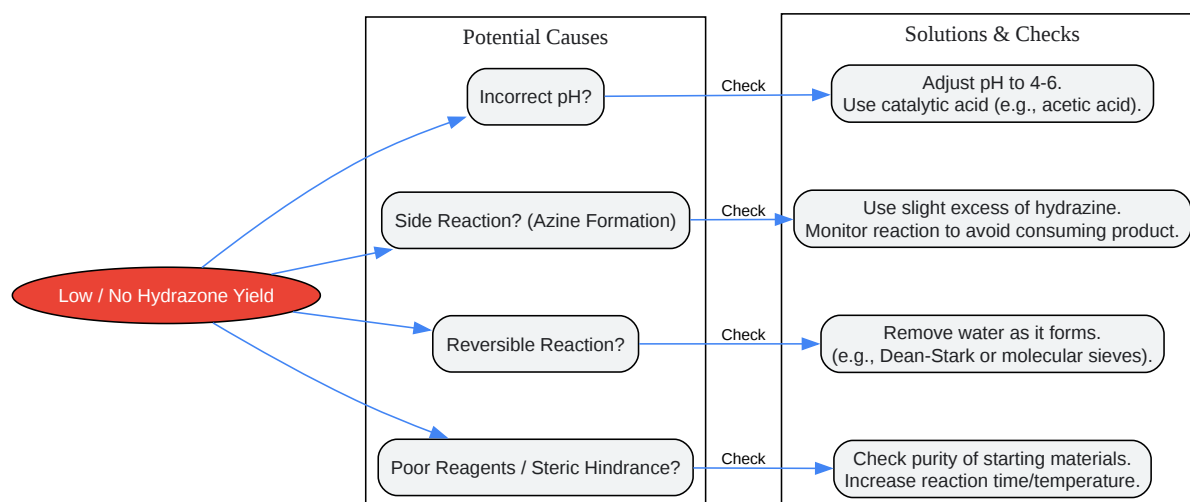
Potential Causes

Solutions & Checks

Low / No Hydrazone Yield

Incorrect pH?

Check

Adjust pH to 4-6.
Use catalytic acid (e.g., acetic acid).

Side Reaction? (Azine Formation)

Check

Use slight excess of hydrazine.
Monitor reaction to avoid consuming product.

Reversible Reaction?

Check

Remove water as it forms.
(e.g., Dean-Stark or molecular sieves).

Poor Reagents / Steric Hindrance?

Check

Check purity of starting materials.
Increase reaction time/temperature.